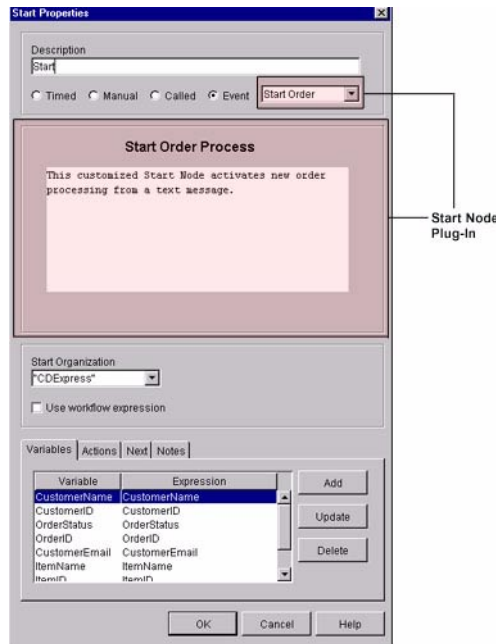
Start Properties

Description
Start

Timed Manual Called Event Start Order

Start Order Process

This customized Start Node activates new order processing from a text message.

Start Node Plug-In

Start Organization
"CDExpress"

Use workflow expression

Variables | Actions | Next | Notes

| Variable | Expression |
|---|---|
| CustomerName | CustomerName |
| CustomerID | CustomerID |
| OrderStatus | OrderStatus |
| OrderID | OrderID |
| CustomerEmail | CustomerEmail |
| ItemName | ItemName |
| ItemID | ItemID |

Add
Update
Delete

OK Cancel Help